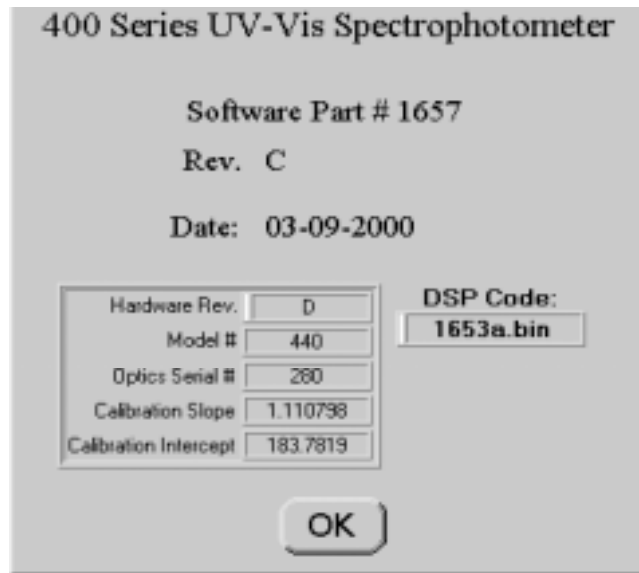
400 Series UV-Vis Spectrophotometer

Software Part # 1657

Rev. C

Date: 03-09-2000

| | |
|---|---|
| Hardware Rev. | D |
| Model # | 440 |
| Optics Serial # | 280 |
| Calibration Slope | 1.110798 |
| Calibration Intercept | 183.7819 |

DSP Code:
1653a.bin

OK